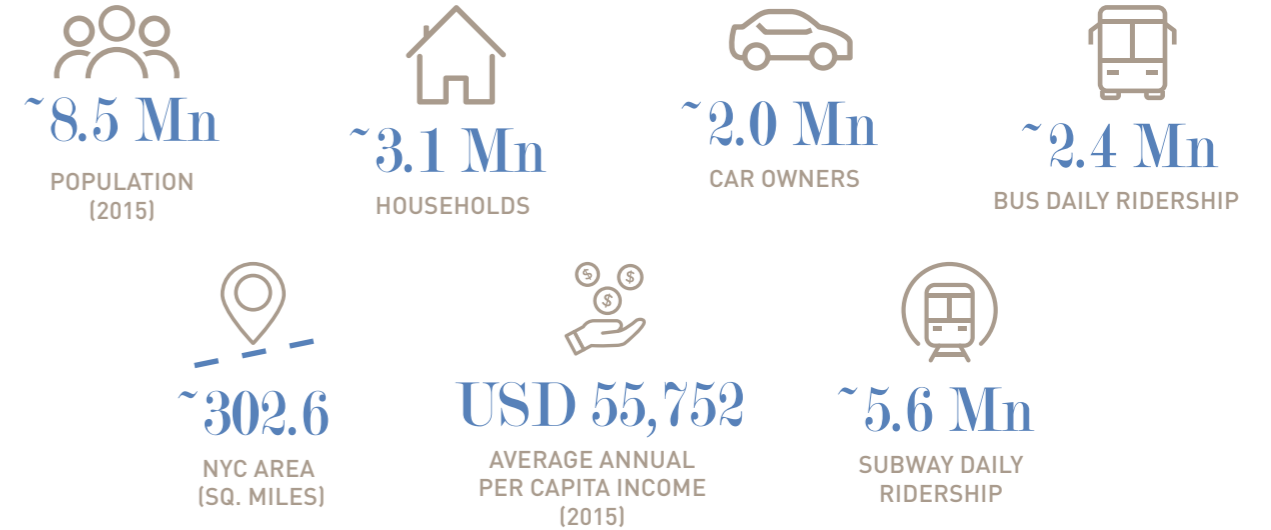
~8.5 Mn
POPULATION (2015)

~3.1 Mn
HOUSEHOLDS

~2.0 Mn
CAR OWNERS

~2.4 Mn
BUS DAILY RIDERSHIP

~302.6
NYC AREA (SQ. MILES)

USD 55,752
AVERAGE ANNUAL PER CAPITA INCOME (2015)

~5.6 Mn
SUBWAY DAILY RIDERSHIP